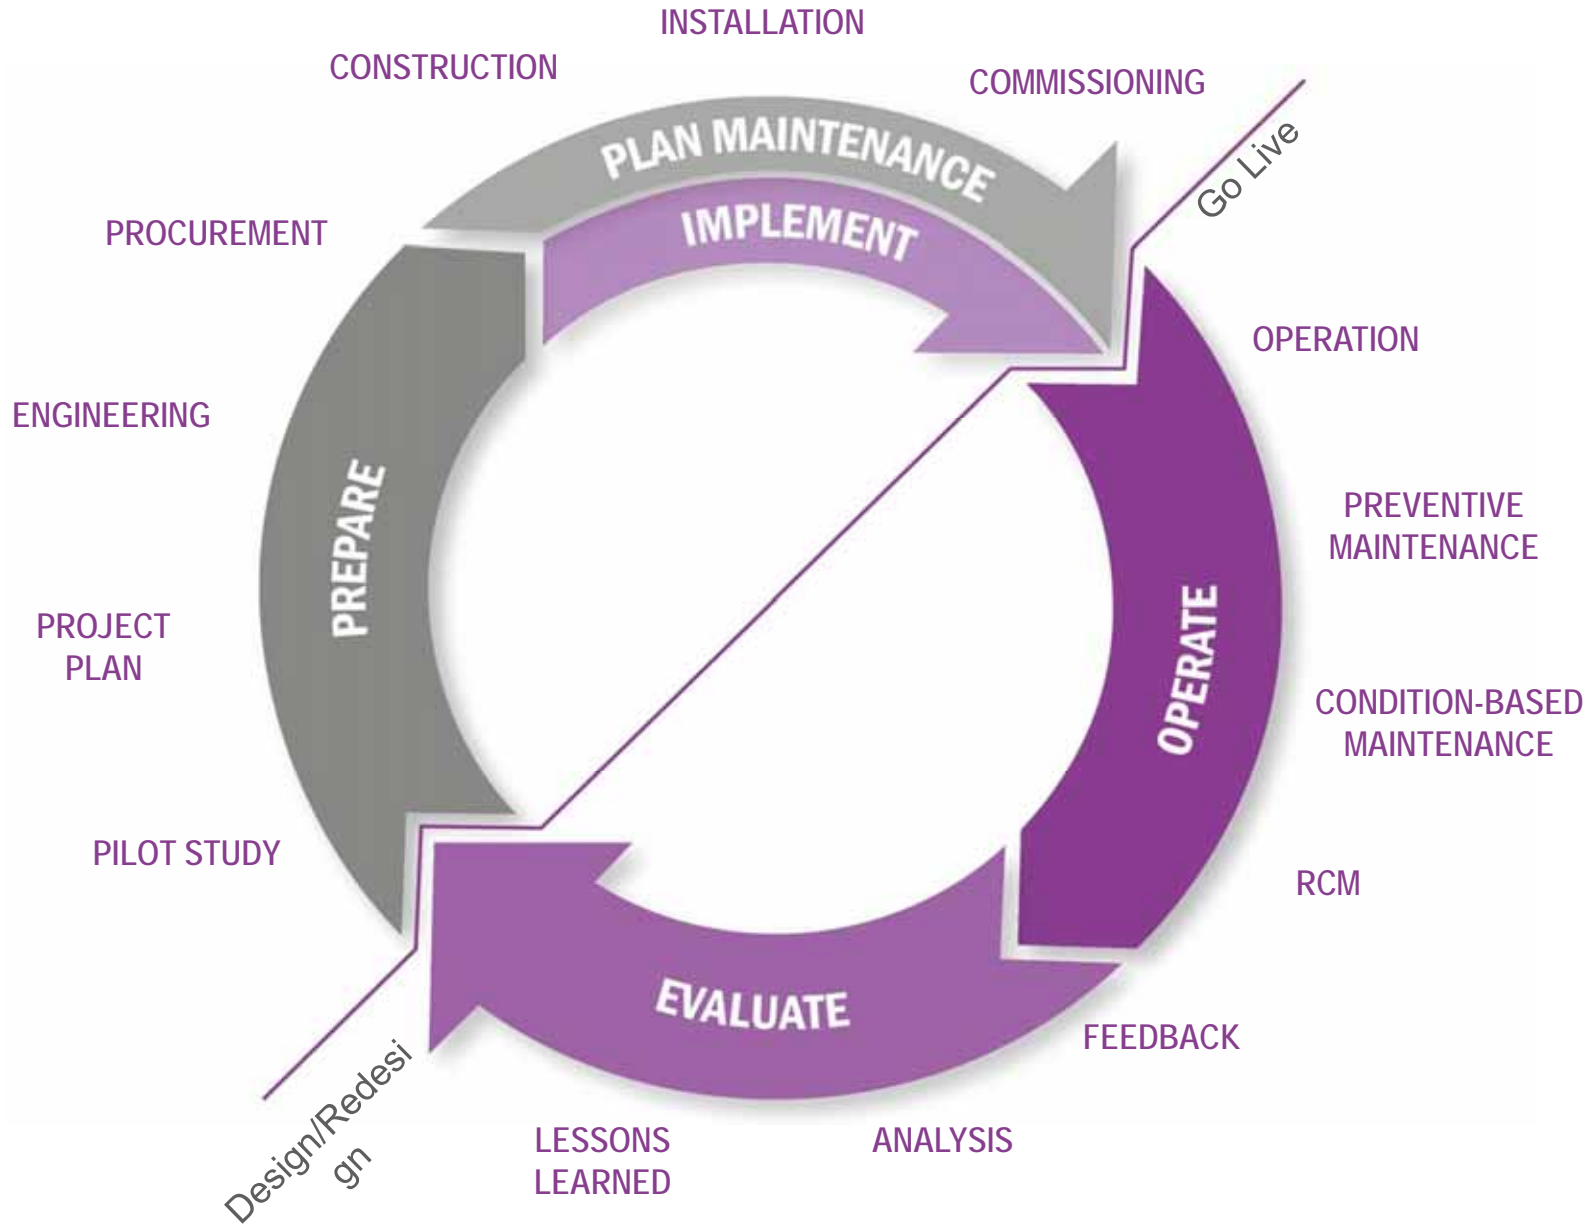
INSTALLATION

CONSTRUCTION

COMMISSIONING

PLAN MAINTENANCE

IMPLEMENT

Go Live

PROCUREMENT

OPERATION

ENGINEERING

PREPARE

PREVENTIVE MAINTENANCE

PROJECT PLAN

OPERATE

CONDITION-BASED MAINTENANCE

PILOT STUDY

RCM

EVALUATE

FEEDBACK

Design/Redesi gn

LESSONS LEARNED

ANALYSIS